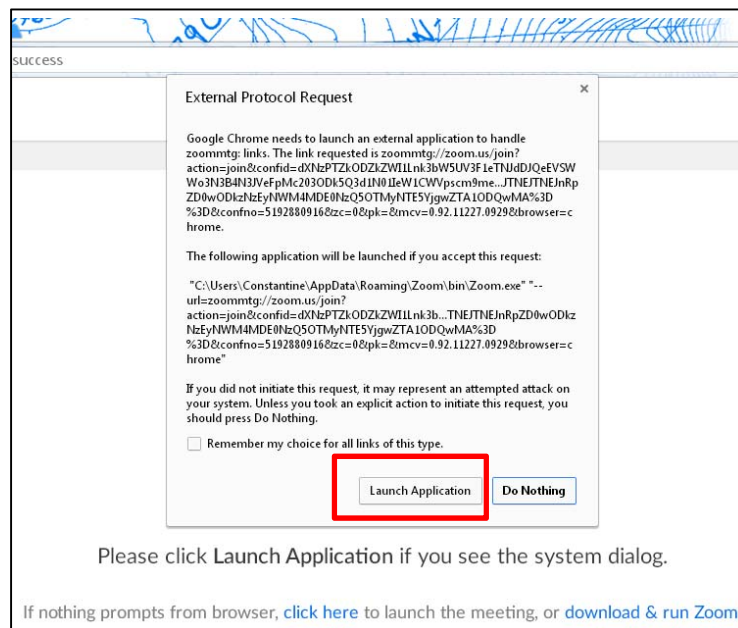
success

External Protocol Request

×

Google Chrome needs to launch an external application to handle zoommtg: links. The link requested is zoommtg://zoom.us/join?action=join&confid=dXNzPTZkODZkZWI1Lnk3bW5UV3F1eTNJdDJQeEVSWWo3N3B4N3JVeFpMc203ODk5Q3d1N01IeW1CWVpscm9me...JTNEJTNEJnRpZD0wODkzNzEyNWM4MDE0NzQ5OTMyNTE5YjgwZTA1ODQwMA%3D%3D&confno=5192880916&zc=0&pk=&mcv=0.92.11227.0929&browser=chrome.

The following application will be launched if you accept this request:

"C:\Users\Constantine\AppData\Roaming\Zoom\bin\Zoom.exe" "--url=zoommtg://zoom.us/join?action=join&confid=dXNzPTZkODZkZWI1Lnk3b...TNEJTNEJnRpZD0wODkzNzEyNWM4MDE0NzQ5OTMyNTE5YjgwZTA1ODQwMA%3D%3D&confno=5192880916&zc=0&pk=&mcv=0.92.11227.0929&browser=chrome"

If you did not initiate this request, it may represent an attempted attack on your system. Unless you took an explicit action to initiate this request, you should press Do Nothing.

Remember my choice for all links of this type.

Launch Application

Do Nothing

Please click Launch Application if you see the system dialog.

If nothing prompts from browser, click here to launch the meeting, or download & run Zoom